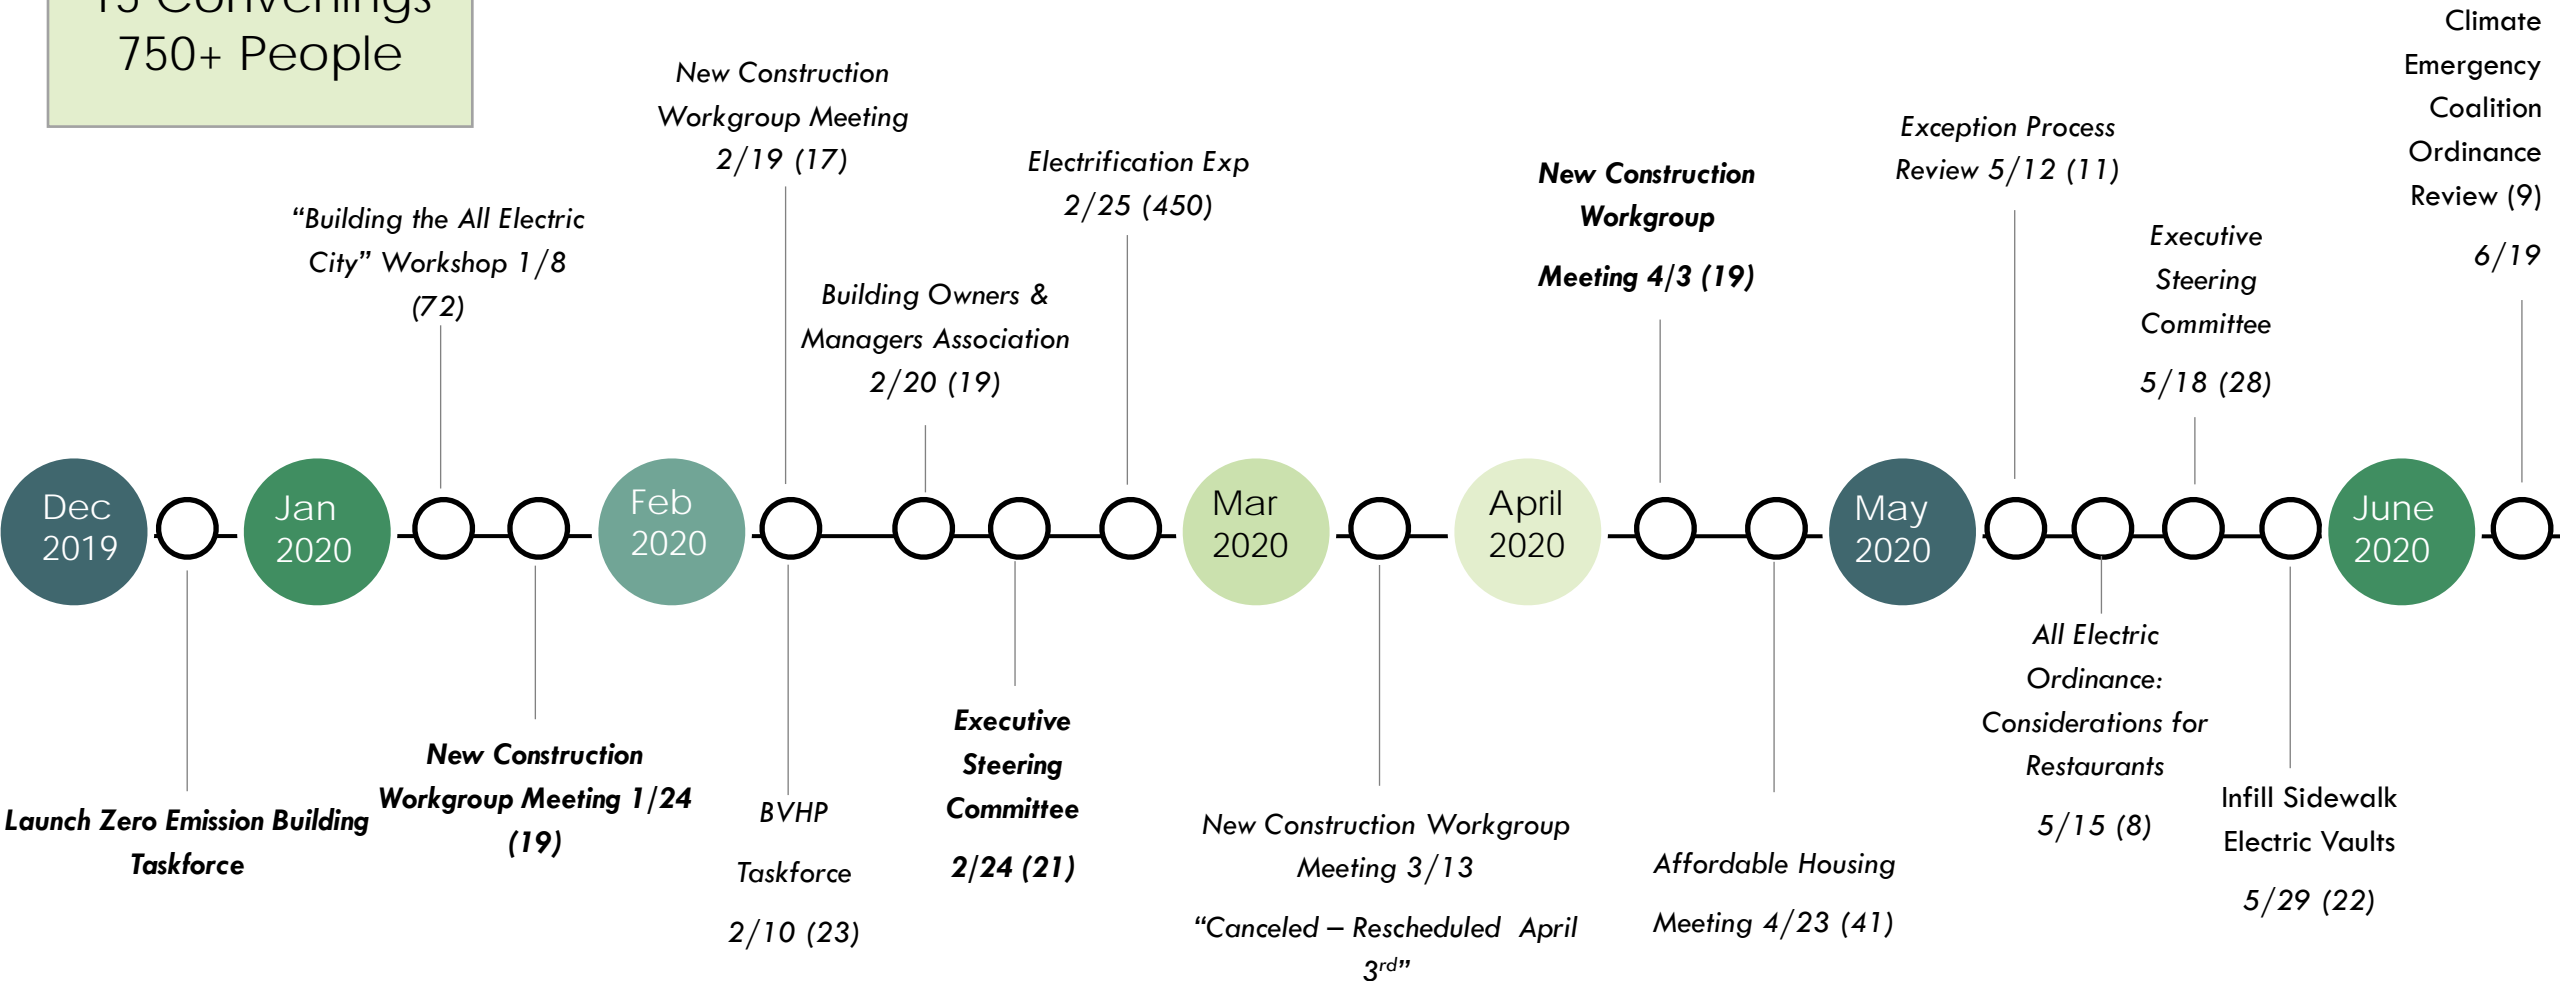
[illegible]
750+ People

New Construction Workgroup Meeting 2/19 (17)

"Building the All Electric City" Workshop 1/8 (72)

Building Owners & Managers Association 2/20 (19)

Electrification Exp 2/25 (450)

New Construction Workgroup Meeting 4/3 (19)

Exception Process Review 5/12 (11)

Executive Steering Committee 5/18 (28)

Climate Emergency Coalition Ordinance Review (9) 6/19

Dec 2019

Jan 2020

Feb 2020

Mar 2020

April 2020

May 2020

June 2020

Launch Zero Emission Building Taskforce

New Construction Workgroup Meeting 1/24 (19)

BVHP Taskforce 2/10 (23)

Executive Steering Committee 2/24 (21)

New Construction Workgroup Meeting 3/13 "Canceled – Rescheduled April 3rd"

Affordable Housing Meeting 4/23 (41)

All Electric Ordinance: Considerations for Restaurants 5/15 (8)

Infill Sidewalk Electric Vaults 5/29 (22)